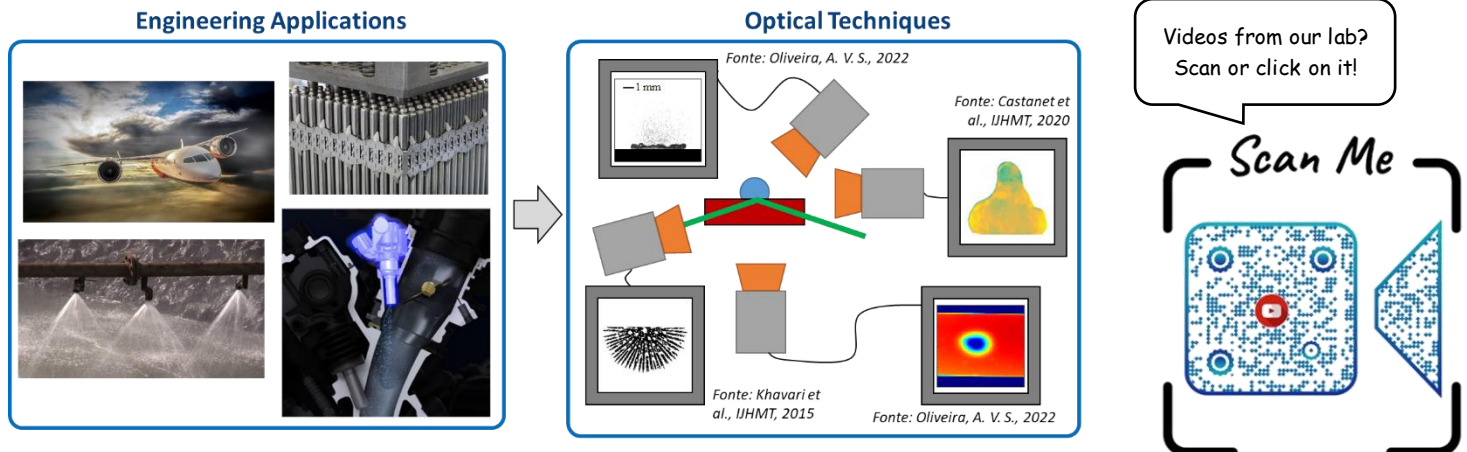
Engineering Applications

Optical Techniques

Fonte: Oliveira, A. V. S., 2022

1 mm

Fonte: Castanet et al., IJHMT, 2020

Fonte: Khavari et al., IJHMT, 2015

Fonte: Oliveira, A. V. S., 2022

Videos from our lab? Scan or click on it!

Scan Me